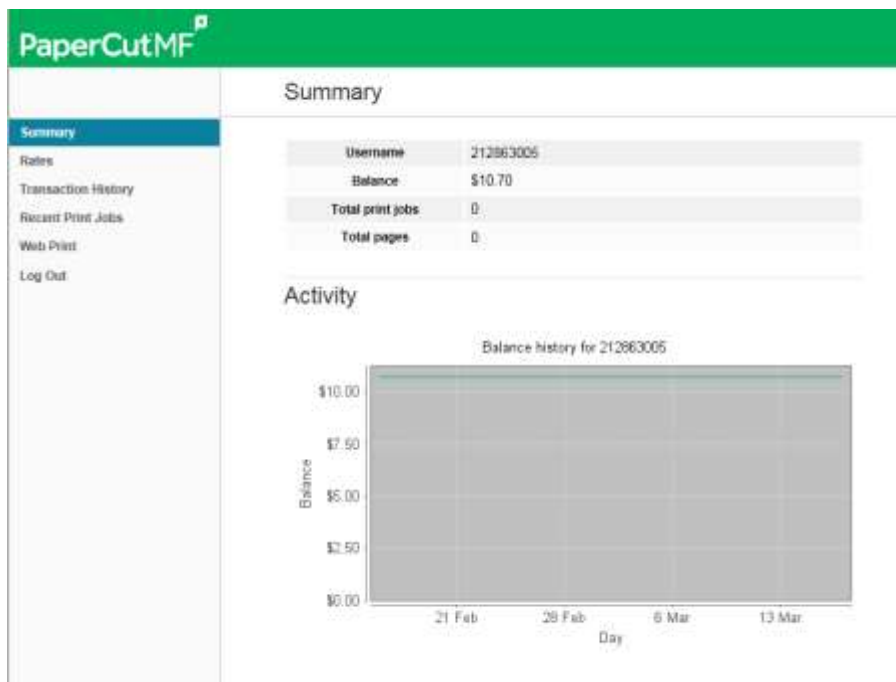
PaperCutMF

Summary
Rates
Transaction History
Recent Print Jobs
Web Print
Log Out

Summary

| Username | 212863005 |
|---|---|
| Balance | $10.70 |
| Total print jobs | 0 |
| Total pages | 0 |

Activity

Balance history for 212863005

$10.00
$7.50
$5.00
$2.50
$0.00

Balance

21 Feb
28 Feb
6 Mar
13 Mar

Day